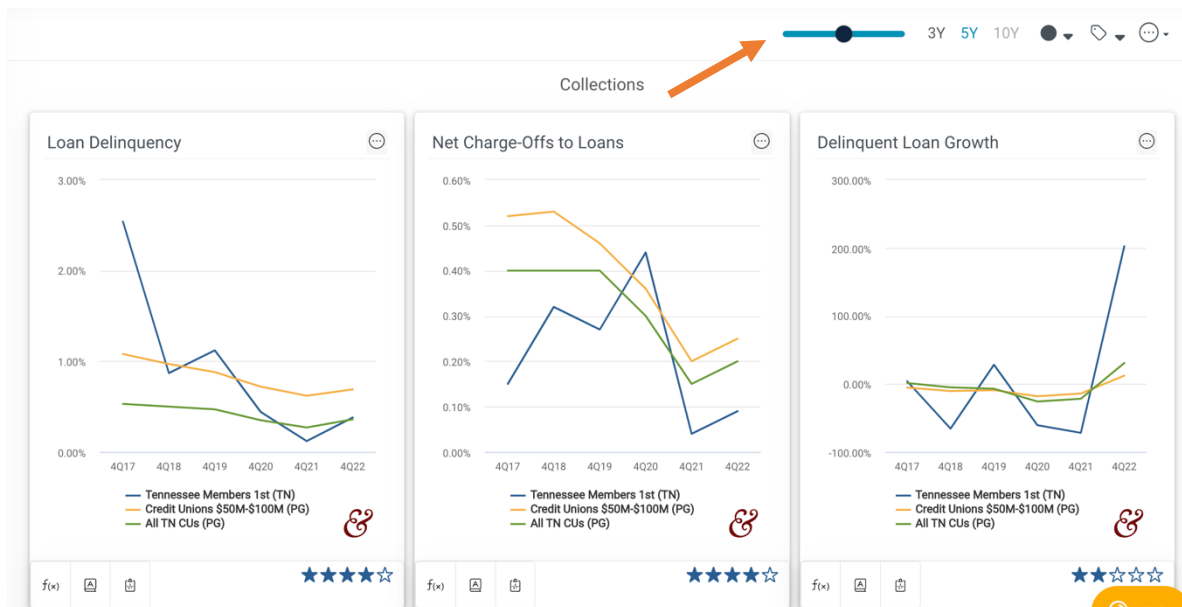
3Y 5Y 10Y

Collections

Loan Delinquency

3.00%
2.00%
1.00%
0.00%

4Q17 4Q18 4Q19 4Q20 4Q21 4Q22

Tennessee Members 1st (TN)
Credit Unions \$50M-\$100M (PG)
All TN CUs (PG)

&

$f(x)$

★★★★☆

Net Charge-Offs to Loans

0.60%
0.50%
0.40%
0.30%
0.20%
0.10%
0.00%

4Q17 4Q18 4Q19 4Q20 4Q21 4Q22

Tennessee Members 1st (TN)
Credit Unions \$50M-\$100M (PG)
All TN CUs (PG)

&

$f(x)$

★★★★☆

Delinquent Loan Growth

300.00%
200.00%
100.00%
0.00%
-100.00%

4Q17 4Q18 4Q19 4Q20 4Q21 4Q22

Tennessee Members 1st (TN)
Credit Unions \$50M-\$100M (PG)
All TN CUs (PG)

&

$f(x)$

★★☆☆☆